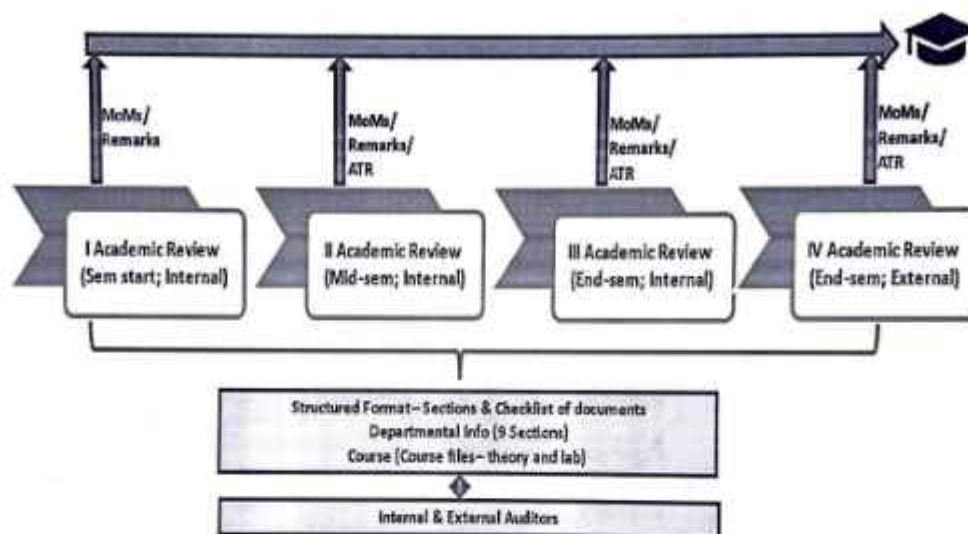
MoMs/
Remarks

MoMs/
Remarks/
ATR

MoMs/
Remarks/
ATR

MoMs/
Remarks/
ATR

I Academic Review
(Sem start; Internal)

II Academic Review
(Mid-sem; Internal)

III Academic Review
(End-sem; Internal)

IV Academic Review
(End-sem; External)

Structured Format– Sections & Checklist of documents
Departmental info (9 Sections)
Course (Course files– theory and lab)

Internal & External Auditors